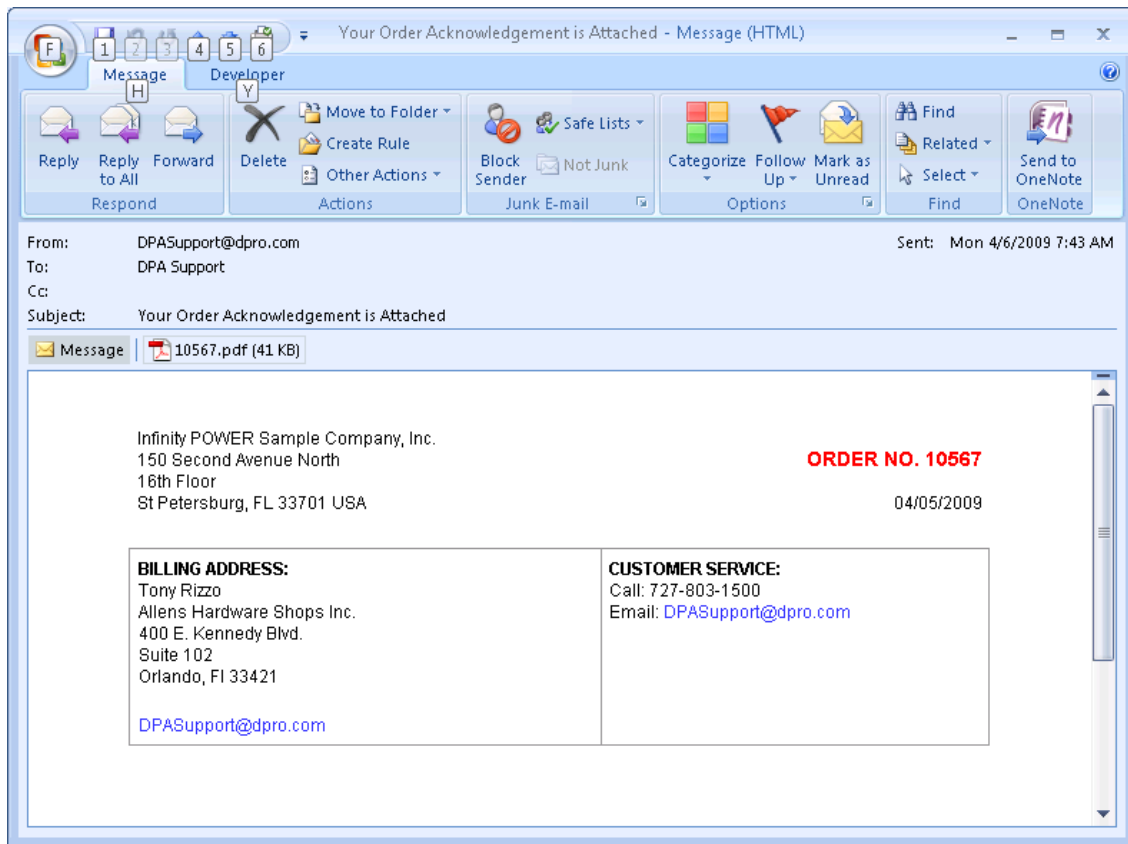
F 1 2 3 4 5 6 Your Order Acknowledgement is Attached - Message (HTML)

Message H Developer Y

Reply Reply to All Forward
Respond

Delete Move to Folder Create Rule Other Actions
Actions

Block Sender Safe Lists Not Junk
Junk E-mail

Categorize Follow Up Mark as Unread
Options

Find Related Select
Find

Send to OneNote
OneNote

From: DPASupport@dpro.com
To: DPA Support
Cc:
Subject: Your Order Acknowledgement is Attached
Sent: Mon 4/6/2009 7:43 AM

Message 10567.pdf (41 KB)

Infinity POWER Sample Company, Inc.
150 Second Avenue North
16th Floor
St Petersburg, FL 33701 USA

ORDER NO. 10567

04/05/2009

| BILLING ADDRESS:<br>Tony Rizzo<br>Allens Hardware Shops Inc.<br>400 E. Kennedy Blvd.<br>Suite 102<br>Orlando, Fl 33421<br><br>DPASupport@dpro.com | CUSTOMER SERVICE:<br>Call: 727-803-1500<br>Email: DPASupport@dpro.com |
|---|---|